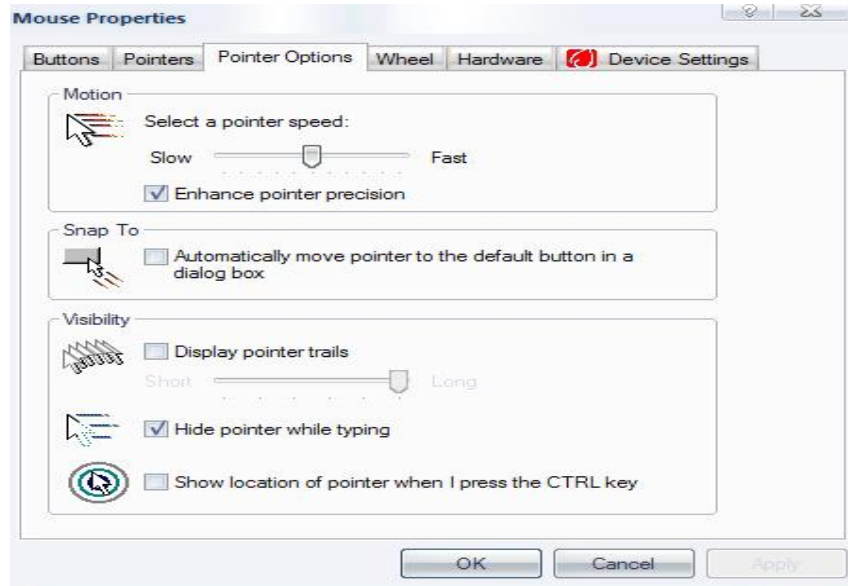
Mouse Properties

Buttons | Pointers | Pointer Options | Wheel | Hardware | Device Settings

Motion

Select a pointer speed:

Slow Fast

☑ Enhance pointer precision

Snap To

☐ Automatically move pointer to the default button in a dialog box

Visibility

☐ Display pointer trails

Short Long

☑ Hide pointer while typing

☐ Show location of pointer when I press the CTRL key

OK Cancel Apply